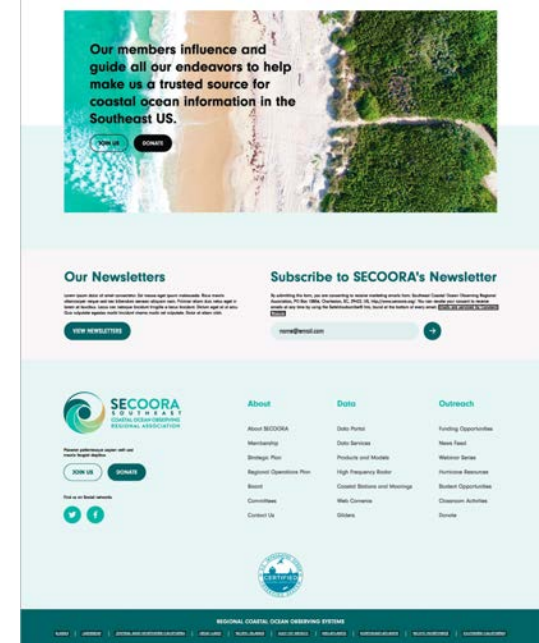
Our members influence and guide all our endeavors to help make us a trusted source for coastal ocean information in the Southeast US.

JOIN US

DONATE

Our Newsletters

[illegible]

VIEW NEWSLETTERS

Subscribe to SECOORA's Newsletter

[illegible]

name@email.com

SECOORA
SOUTHEAST
COASTAL OCEAN OBSERVING
REGIONAL ASSOCIATION

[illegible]

JOIN US

DONATE

Find us on Social networks

About
About SECOORA
Membership
Strategic Plan
Regional Operations Plan
Board
Committees
Contact Us

Data
Data Portal
Data Services
Products and Models
High Frequency Radar
Coastal Stations and Moorings
Web Cameras
Gliders

Outreach
Funding Opportunities
News Feed
Webinar Series
Hurricane Resources
Student Opportunities
Classroom Activities
Donate

CERTIFIED

REGIONAL COASTAL OCEAN OBSERVING SYSTEMS

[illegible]